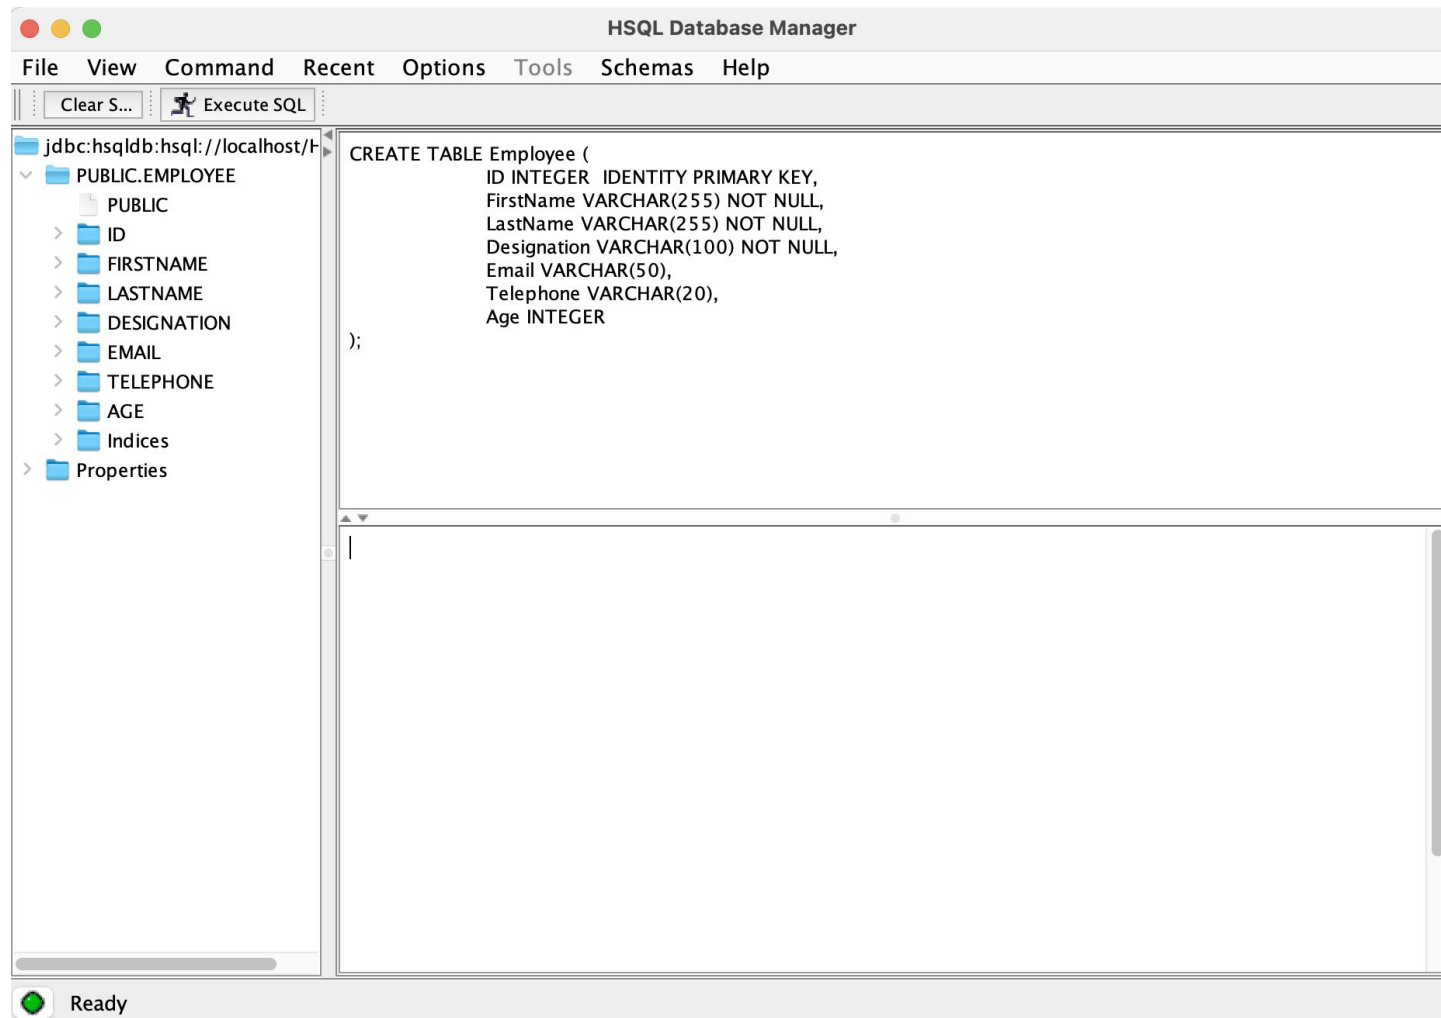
HSQL Database Manager

File View Command Recent Options Tools Schemas Help

Clear S... Execute SQL

jdbc:hsqldb:hsql://localhost/H
PUBLIC.EMPLOYEE
PUBLIC
ID
FIRSTNAME
LASTNAME
DESIGNATION
EMAIL
TELEPHONE
AGE
Indices
Properties

CREATE TABLE Employee (
ID INTEGER IDENTITY PRIMARY KEY,
FirstName VARCHAR(255) NOT NULL,
LastName VARCHAR(255) NOT NULL,
Designation VARCHAR(100) NOT NULL,
Email VARCHAR(50),
Telephone VARCHAR(20),
Age INTEGER
);

Ready